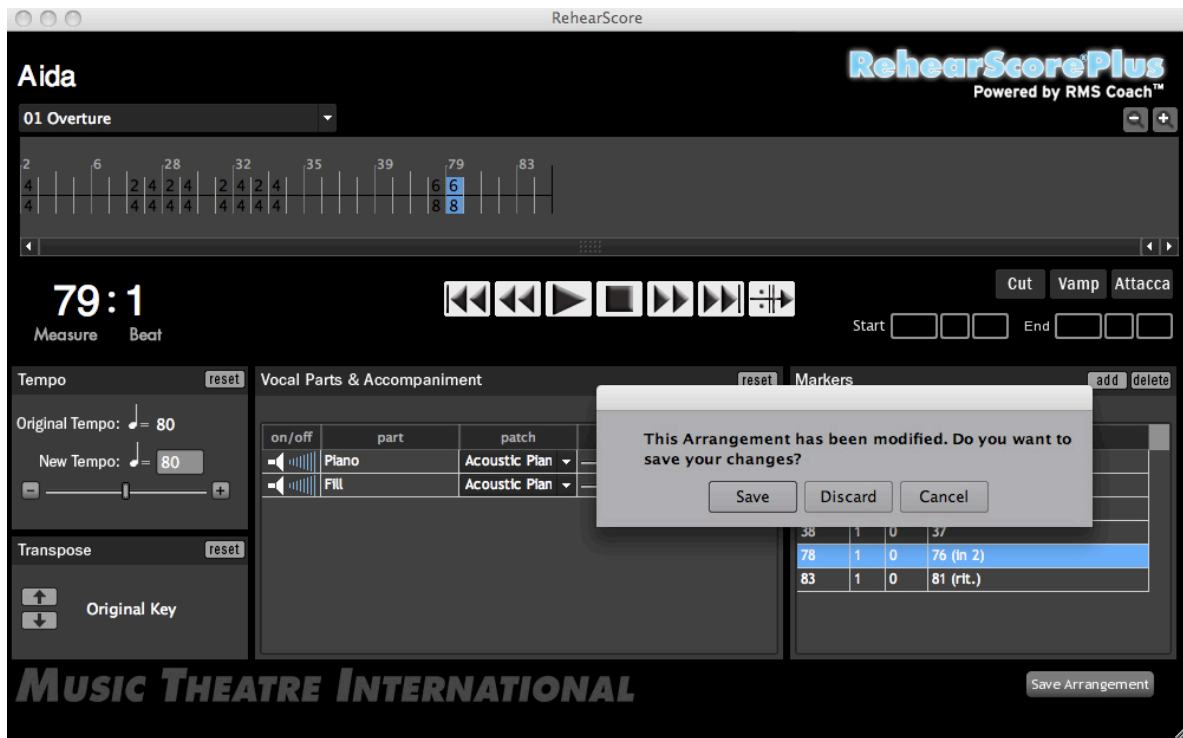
RehearScore

Aida

RehearScorePlus
Powered by RMS Coach™

01 Overture

2 6 28 32 35 39 79 83

4 2 4 2 4 2 4 2 4 6 6
4 4 4 4 4 4 4 4 4 8 8

79 : 1
Measure Beat

Cut Vamp Attacca

Start End

Tempo reset

Original Tempo: ♩= 80

New Tempo: ♩= 80

Transpose reset

Original Key

Vocal Parts & Accompaniment reset

| on/off | part | patch |
|---|---|---|
| | Piano | Acoustic Pian |
| | Fill | Acoustic Pian |

Markers add delete

This Arrangement has been modified. Do you want to save your changes?

Save Discard Cancel

| 38 | 1 | 0 | 37 |
|---|---|---|---|
| 78 | 1 | 0 | 76 (in 2) |
| 83 | 1 | 0 | 81 (rit.) |

MUSIC THEATRE INTERNATIONAL

Save Arrangement